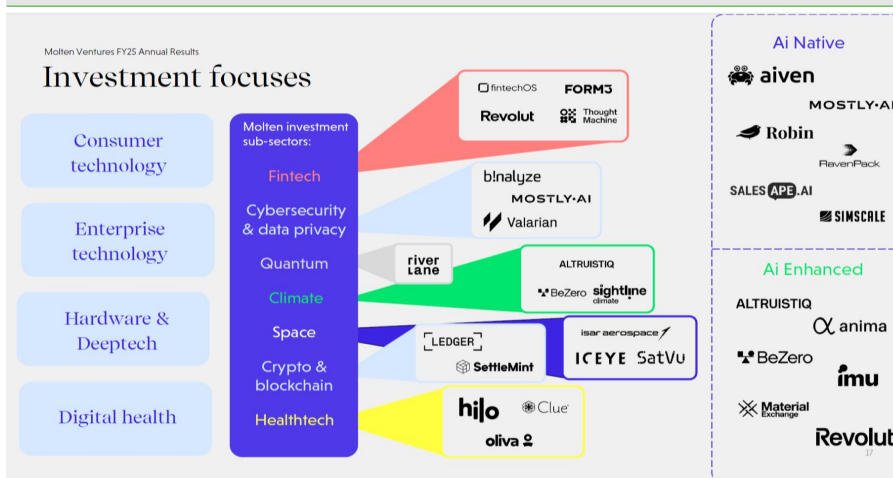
Molten Ventures FY25 Annual Results

Investment focuses

Consumer technology

Enterprise technology

Hardware & Deeptech

Digital health

Molten investment sub-sectors:

Fintech

Cybersecurity & data privacy

Quantum

Climate

Space

Crypto & blockchain

Healthtech

fintechOS FORM3

Revolut Thought Machine

b!nalyze

MOSTLY·AI

Valarian

river lane

ALTRUISTIQ

BeZero sightline climate

isar aerospace

ICEYE SatVu

LEDGER

SettleMint

hilo Clue

oliva

Ai Native

aiven

MOSTLY·AI

Robin

RavenPack

SALES APE.AI

SIMSCALE

Ai Enhanced

ALTRUISTIQ

anima

BeZero

imu

Material Exchange

Revolut

17